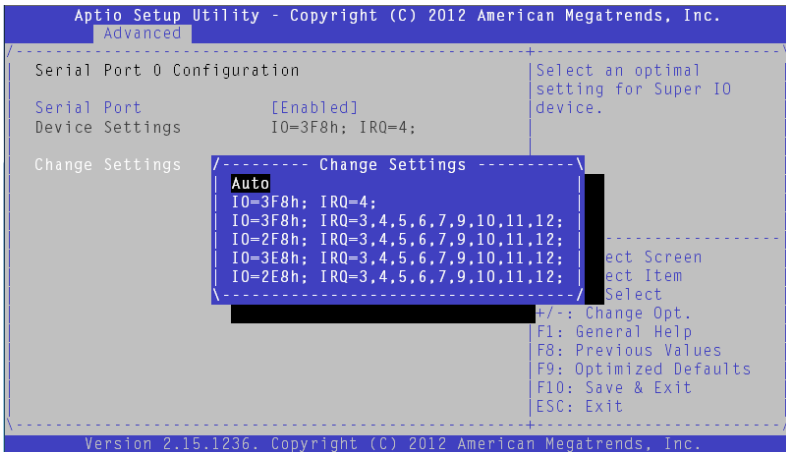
Aptio Setup Utility - Copyright (C) 2012 American Megatrends, Inc.
Advanced

Serial Port 0 Configuration

Serial Port [Enabled]
Device Settings IO=3F8h; IRQ=4;

Change Settings

Change Settings
Auto
IO=3F8h; IRQ=4;
IO=3F8h; IRQ=3,4,5,6,7,9,10,11,12;
IO=2F8h; IRQ=3,4,5,6,7,9,10,11,12;
IO=3E8h; IRQ=3,4,5,6,7,9,10,11,12;
IO=2E8h; IRQ=3,4,5,6,7,9,10,11,12;

Select an optimal setting for Super IO device.

ect Screen
ect Item
Select
+/-: Change Opt.
F1: General Help
F8: Previous Values
F9: Optimized Defaults
F10: Save & Exit
ESC: Exit

Version 2.15.1236. Copyright (C) 2012 American Megatrends, Inc.